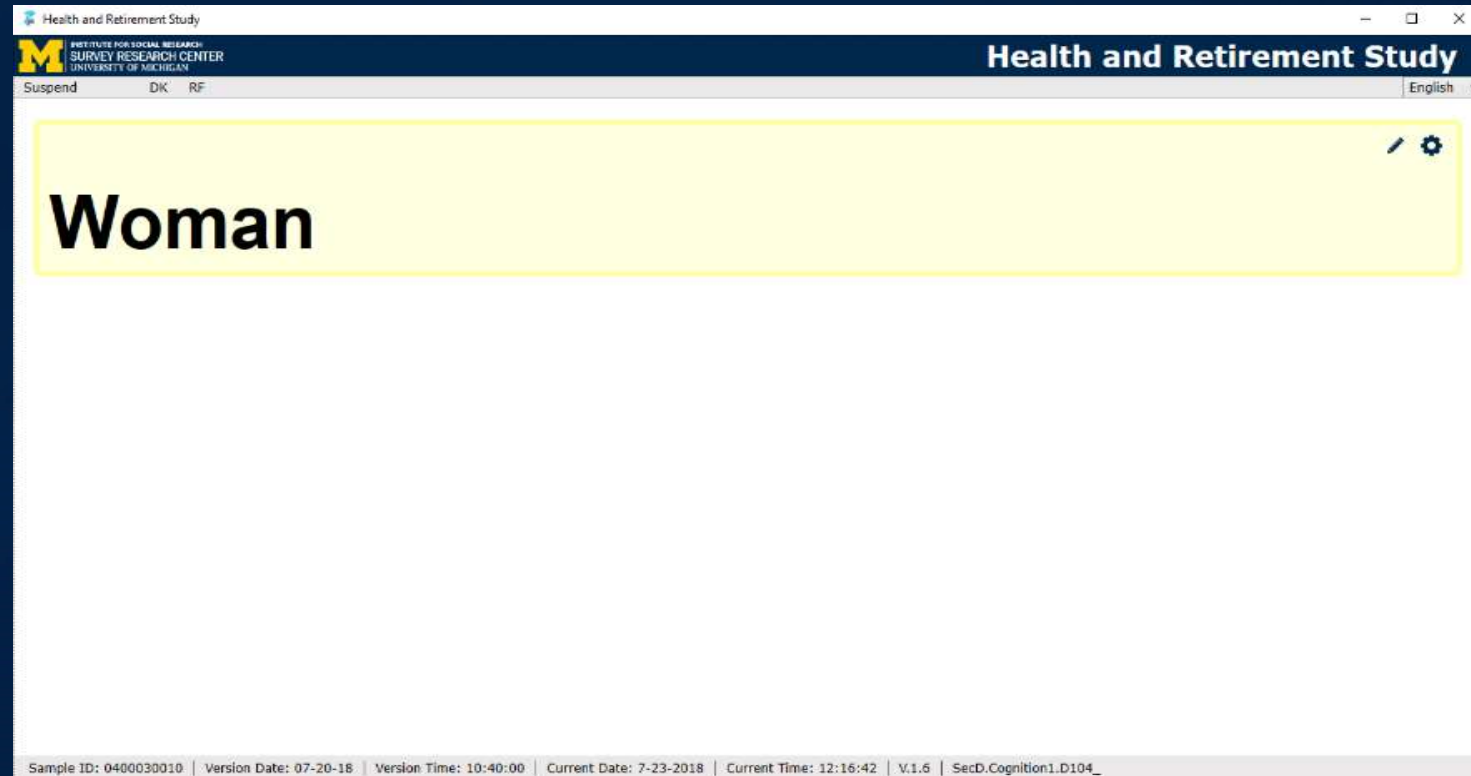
Health and Retirement Study

M INSTITUTE FOR SOCIAL RESEARCH SURVEY RESEARCH CENTER UNIVERSITY OF MICHIGAN

Health and Retirement Study

Suspend DK RF

English

Woman

Sample ID: 0400030010 | Version Date: 07-20-18 | Version Time: 10:40:00 | Current Date: 7-23-2018 | Current Time: 12:16:42 | V.1.6 | SecD.Cognition1.D104_